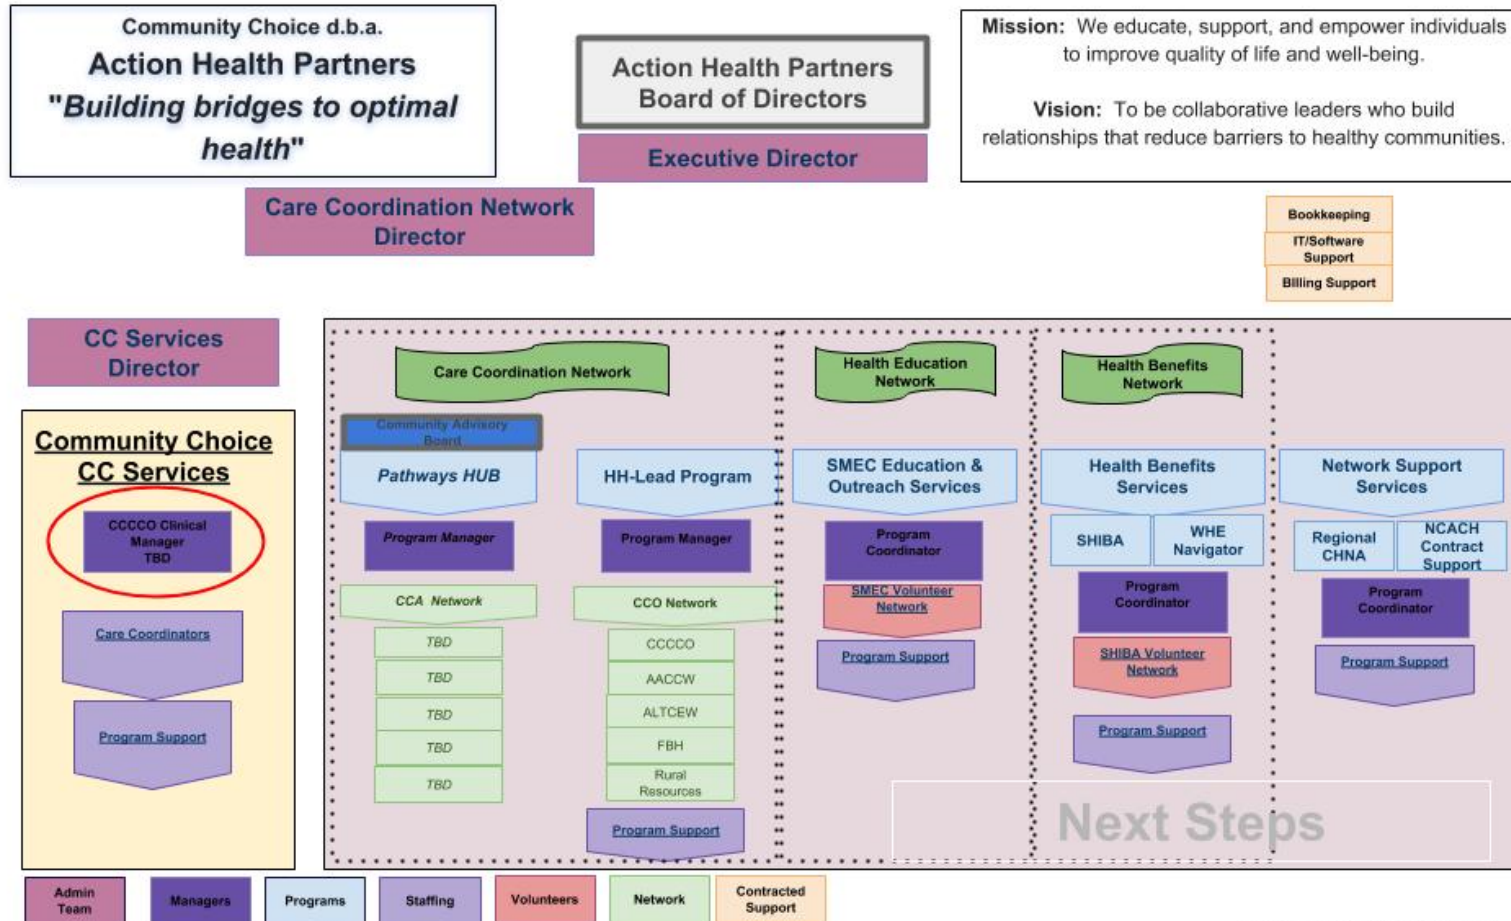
Community Choice d.b.a.
Action Health Partners
"Building bridges to optimal health"

Action Health Partners Board of Directors

Executive Director

Mission: We educate, support, and empower individuals to improve quality of life and well-being.

Vision: To be collaborative leaders who build relationships that reduce barriers to healthy communities.

Care Coordination Network Director

Bookkeeping
IT/Software Support
Billing Support

CC Services Director

Community Choice CC Services

CCCCO Clinical Manager TBD

Care Coordinators

Program Support

Care Coordination Network

Community Advisory Board

Pathways HUB

Program Manager

CCA Network

TBD

TBD

TBD

TBD

TBD

HH-Lead Program

Program Manager

CCO Network

CCCCO

AACCW

ALTCEW

FBH

Rural Resources

Program Support

Health Education Network

SMEC Education & Outreach Services

Program Coordinator

SMEC Volunteer Network

Program Support

Health Benefits Network

Health Benefits Services

SHIBA

WHE Navigator

Program Coordinator

SHIBA Volunteer Network

Program Support

Network Support Services

Regional CHNA

NCACH Contract Support

Program Coordinator

Program Support

Next Steps

Admin Team
Managers
Programs
Staffing
Volunteers
Network
Contracted Support